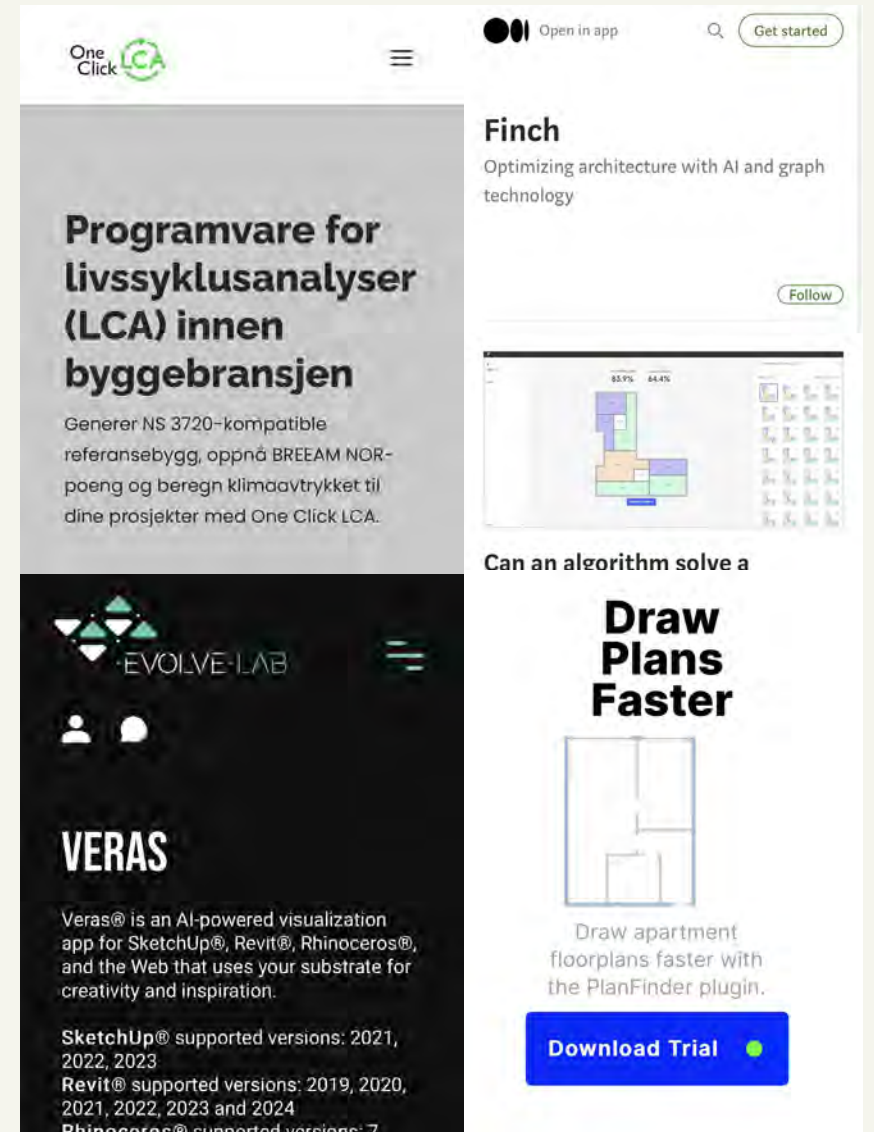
One Click LCA

Programvare for livssyklusanalyser (LCA) innen byggebransjen

Generer NS 3720-kompatible referansebygg, oppnå BREEAM NOR-poeng og beregn klimaavtrykket til dine prosjekter med One Click LCA.

Open in app

Get started

Finch

Optimizing architecture with AI and graph technology

Follow

83.9% 64.4%

Can an algorithm solve a

EVOLVE LAB

VERAS

Veras® is an AI-powered visualization app for SketchUp®, Revit®, Rhinoceros®, and the Web that uses your substrate for creativity and inspiration.

SketchUp® supported versions: 2021, 2022, 2023
Revit® supported versions: 2019, 2020, 2021, 2022, 2023 and 2024
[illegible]

Draw Plans Faster

Draw apartment floorplans faster with the PlanFinder plugin.

Download Trial